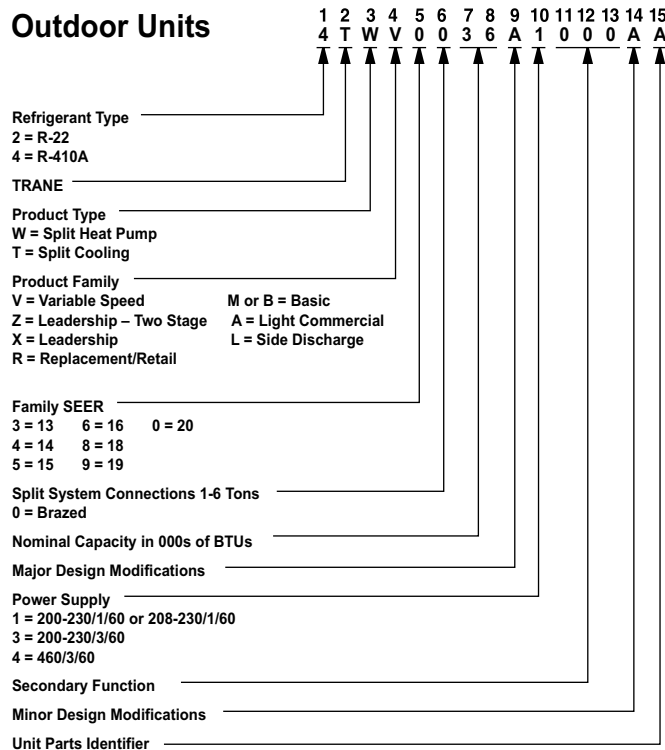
Outdoor Units

| 1 | 2 | 3 | 4 | 5 | 6 | 7 | 8 | 9 | 10 | 11 | 12 | 13 | 14 | 15 |
|---|---|---|---|---|---|---|---|---|---|---|---|---|---|---|
| 4 | T | W | V | 0 | 0 | 3 | 6 | A | 1 | 0 | 0 | 0 | A | A |

Refrigerant Type
2 = R-22
4 = R-410A

TRANE

Product Type
W = Split Heat Pump
T = Split Cooling

Product Family
V = Variable Speed
Z = Leadership – Two Stage
X = Leadership
R = Replacement/Retail
M or B = Basic
A = Light Commercial
L = Side Discharge

Family SEER
3 = 13
4 = 14
5 = 15
6 = 16
8 = 18
9 = 19
0 = 20

Split System Connections 1-6 Tons
0 = Brazed

Nominal Capacity in 000s of BTUs

Major Design Modifications

Power Supply
1 = 200-230/1/60 or 208-230/1/60
3 = 200-230/3/60
4 = 460/3/60

Secondary Function

Minor Design Modifications

Unit Parts Identifier